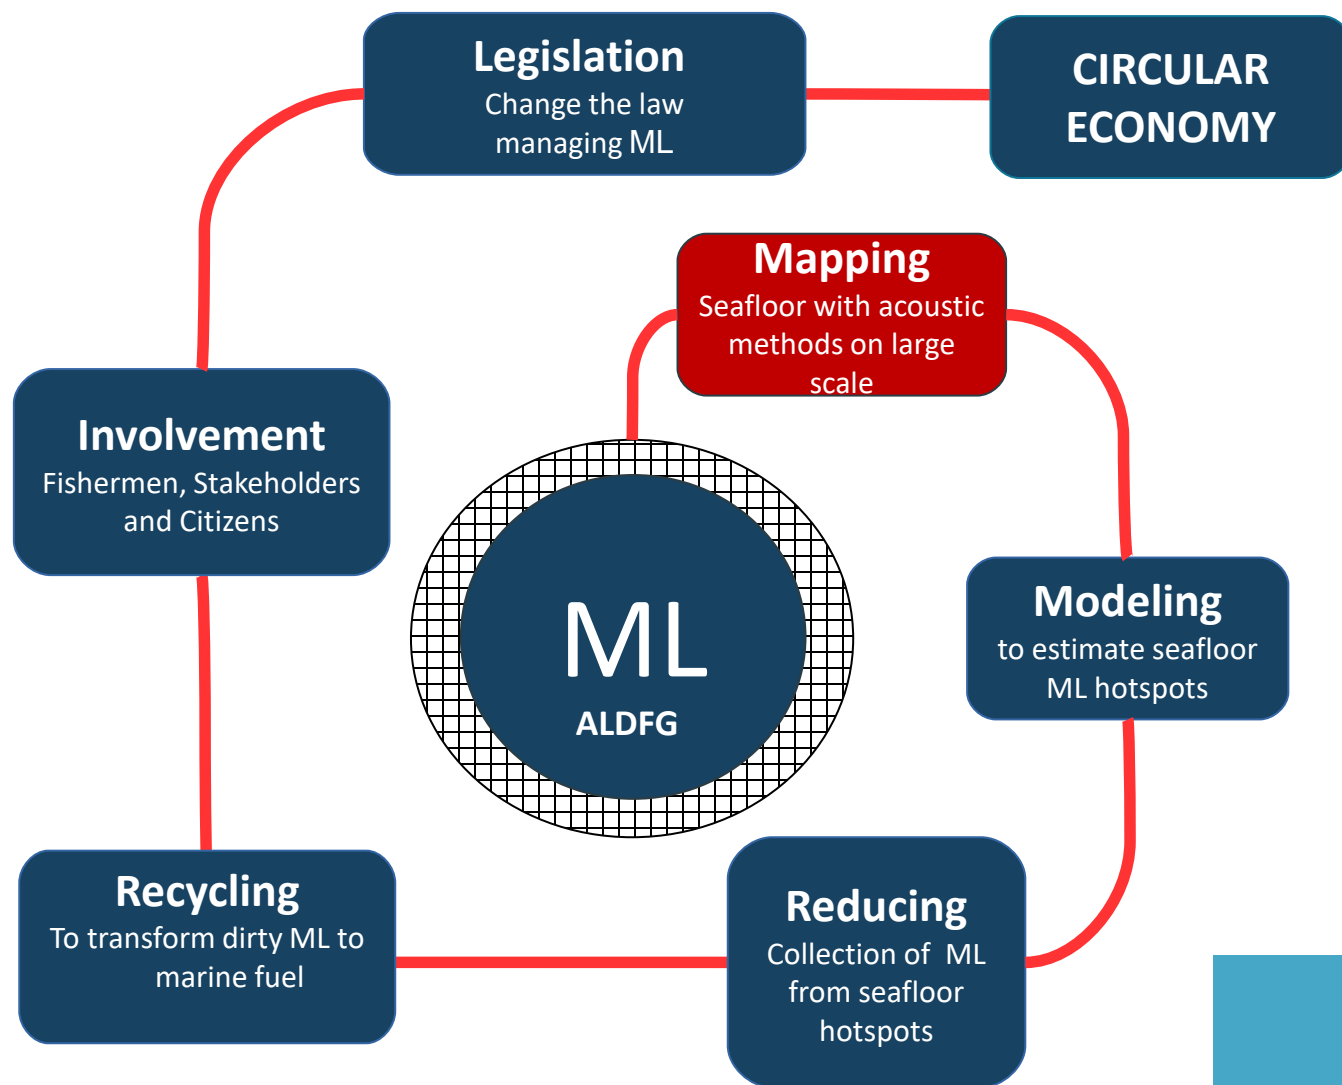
Legislation
Change the law managing ML

CIRCULAR ECONOMY

Mapping
Seafloor with acoustic methods on large scale

Involvement
Fishermen, Stakeholders and Citizens

ML
ALDFG

Modeling
to estimate seafloor ML hotspots

Recycling
To transform dirty ML to marine fuel

Reducing
Collection of ML from seafloor hotspots